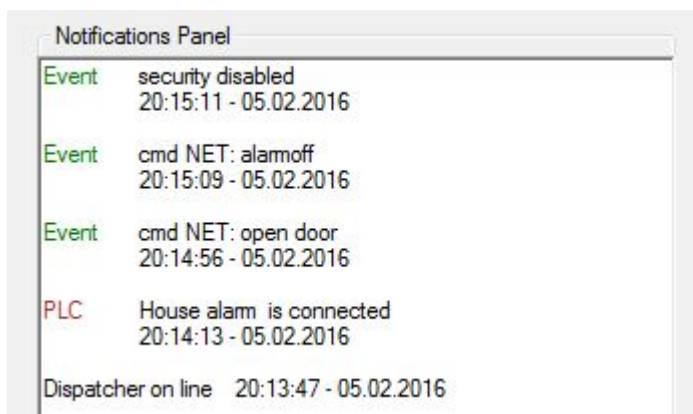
Notifications Panel

Event security disabled
20:15:11 - 05.02.2016

Event cmd NET: alarmoff
20:15:09 - 05.02.2016

Event cmd NET: open door
20:14:56 - 05.02.2016

PLC House alarm is connected
20:14:13 - 05.02.2016

Dispatcher on line 20:13:47 - 05.02.2016